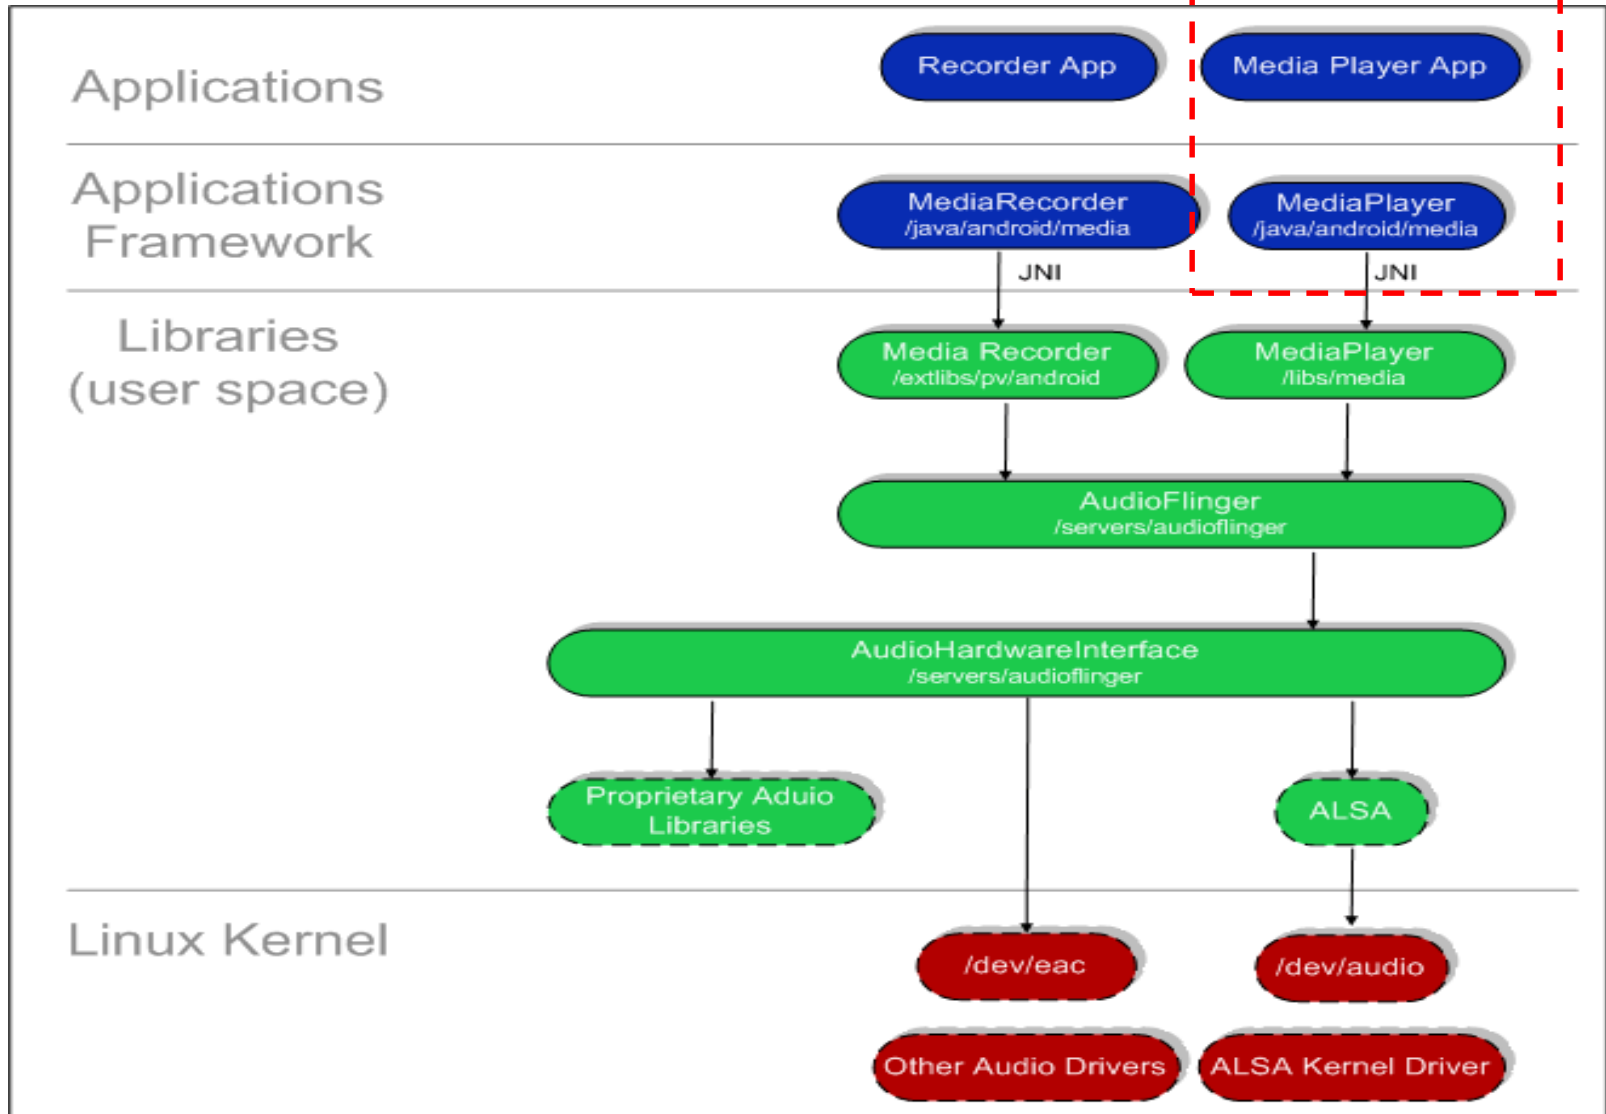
Applications

Recorder App

Media Player App

Applications Framework

MediaRecorder
/java/android/media

MediaPlayer
/java/android/media

JNI

JNI

Libraries (user space)

Media Recorder
/extlibs/pv/android

MediaPlayer
/libs/media

AudioFlinger
/servers/audioflinger

AudioHardwareInterface
/servers/audioflinger

Proprietary Aduio Libraries

ALSA

Linux Kernel

/dev/eac

/dev/audio

Other Audio Drivers

ALSA Kernel Driver